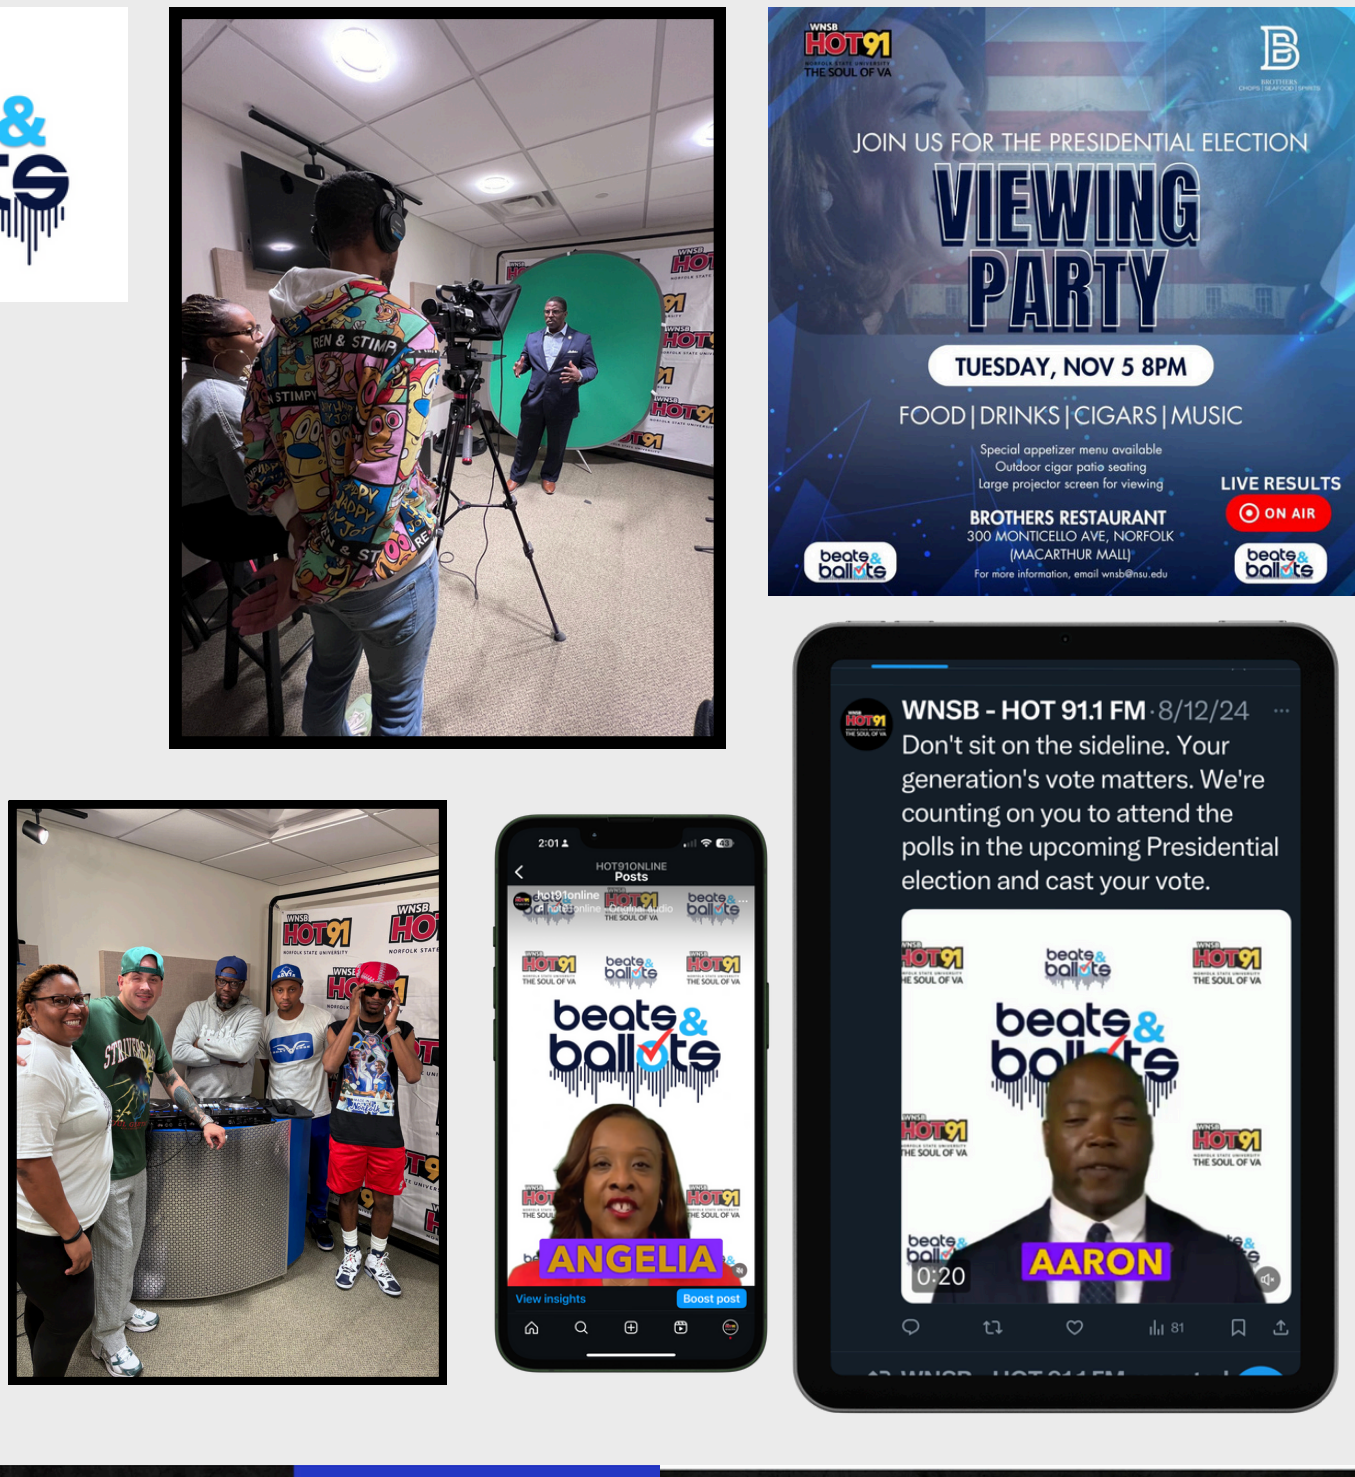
&
ts

REN & STIMPY
STIMPY
HAPPY HAPPY JOY JOY
REN & STIMPY

WNSB HOT91
HOT91

WNSB HOT91 THE SOUL OF VA

BROTHERS CHOPS | SEAFOOD | SPIRITS

JOIN US FOR THE PRESIDENTIAL ELECTION
VIEWING PARTY
TUESDAY, NOV 5 8PM
FOOD | DRINKS | CIGARS | MUSIC
Special appetizer menu available
Outdoor cigar patio seating
Large projector screen for viewing
BROTHERS RESTAURANT
300 MONTICELLO AVE, NORFOLK
(MACARTHUR MALL)
For more information, email wnsb@nsu.edu
LIVE RESULTS
ON AIR
beats & ballots
beats & ballots

WNSB HOT91
WNSB HOT
NORFOLK STATE

2:01
HOT91ONLINE
Posts
hot91online
HOT91 THE SOUL OF VA
beats & ballots
HOT91 THE SOUL OF VA
beats & ballots
HOT91 THE SOUL OF VA
beats & ballots
ANGELIA
View insights
Boost post

WNSB - HOT 91.1 FM · 8/12/24
Don't sit on the sideline. Your generation's vote matters. We're counting on you to attend the polls in the upcoming Presidential election and cast your vote.
HOT91 THE SOUL OF VA
beats & ballots
HOT91 THE SOUL OF VA
beats & ballots
HOT91 THE SOUL OF VA
HOT91 THE SOUL OF VA
0:20
AARON
81